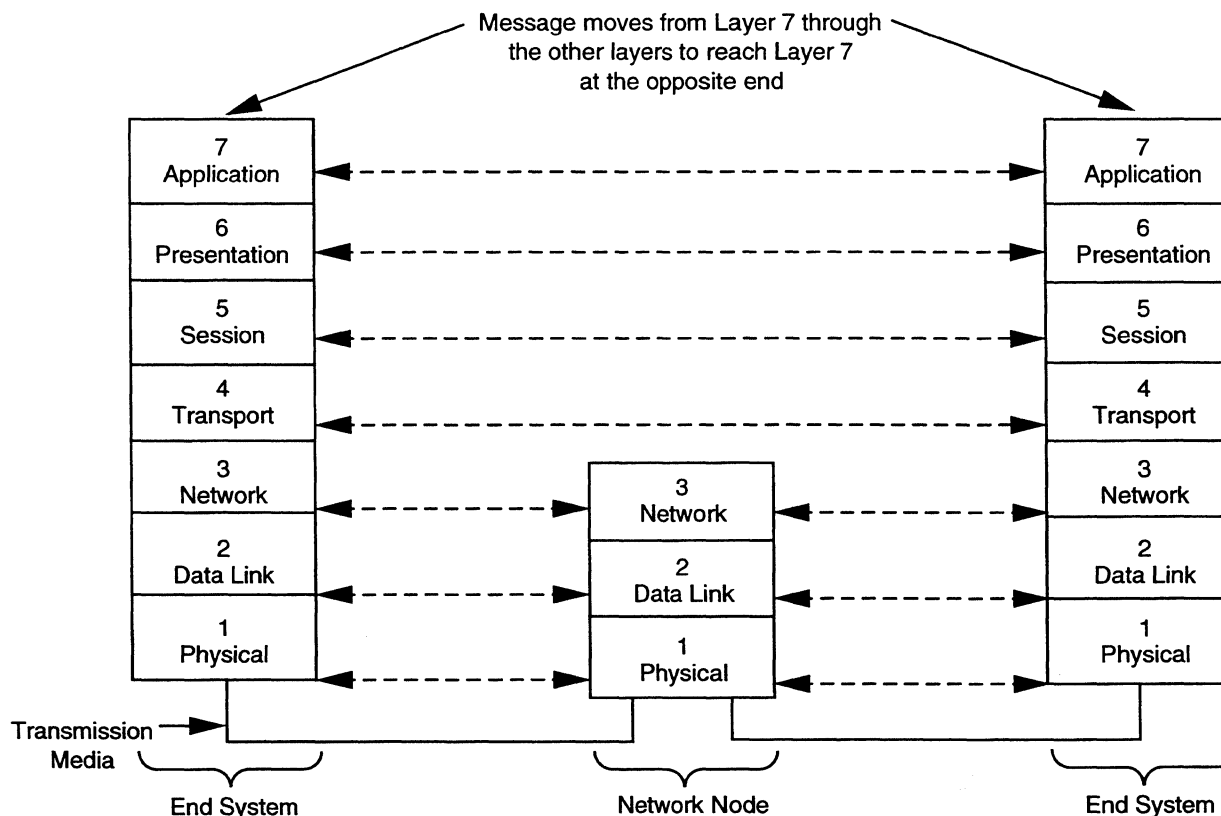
Message moves from Layer 7 through the other layers to reach Layer 7 at the opposite end

7
Application

6
Presentation

5
Session

4
Transport

3
Network

2
Data Link

1
Physical

3
Network

2
Data Link

1
Physical

7
Application

6
Presentation

5
Session

4
Transport

3
Network

2
Data Link

1
Physical

Transmission Media

End System

Network Node

End System